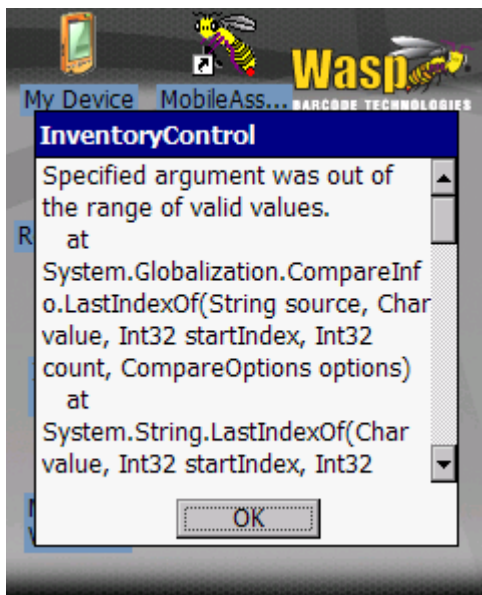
My Device MobileAss... Wasp BARCODE TECHNOLOGIES

InventoryControl

Specified argument was out of the range of valid values.
at
System.Globalization.CompareInfo.LastIndexOf(String source, Char value, Int32 startIndex, Int32 count, CompareOptions options)
at
System.String.LastIndexOf(Char value, Int32 startIndex, Int32

OK

R